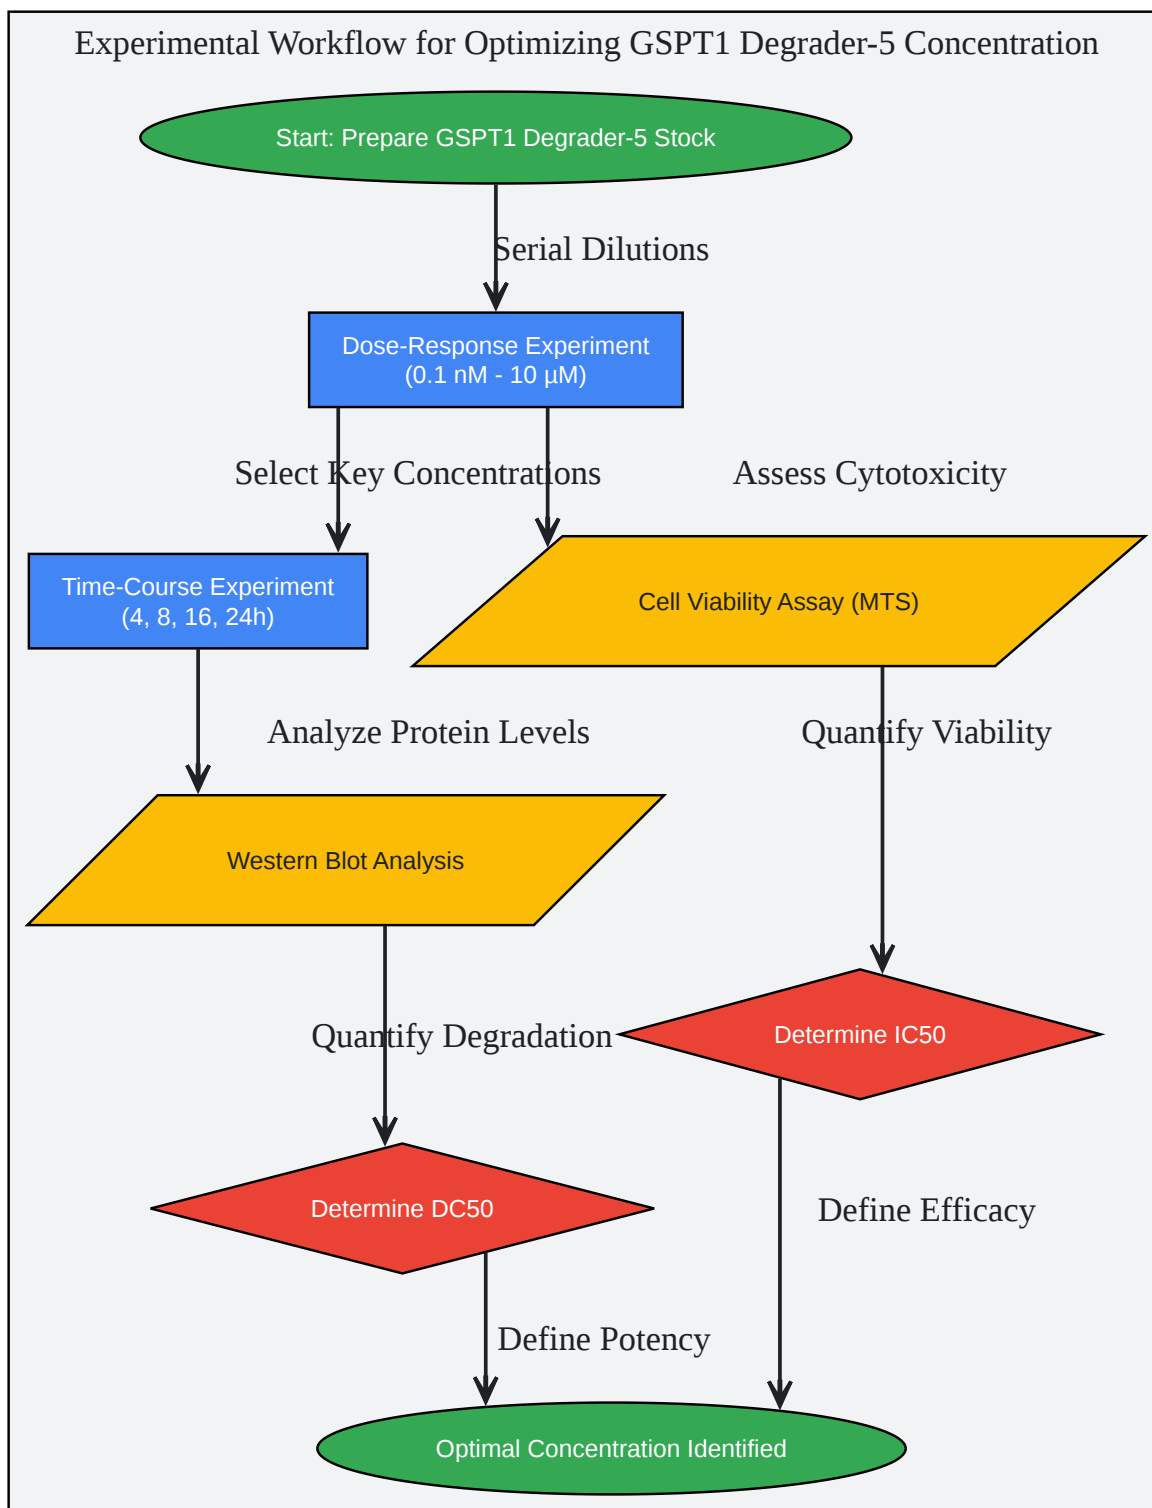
Experimental Workflow for Optimizing GSPT1 Degrader-5 Concentration

Start: Prepare GSPT1 Degrader-5 Stock

Serial Dilutions

Dose-Response Experiment
(0.1 nM - 10 µM)

Select Key Concentrations

Assess Cytotoxicity

Time-Course Experiment
(4, 8, 16, 24h)

Cell Viability Assay (MTS)

Analyze Protein Levels

Quantify Viability

Western Blot Analysis

Quantify Degradation

Determine IC50

Determine DC50

Define Efficacy

Define Potency

Optimal Concentration Identified